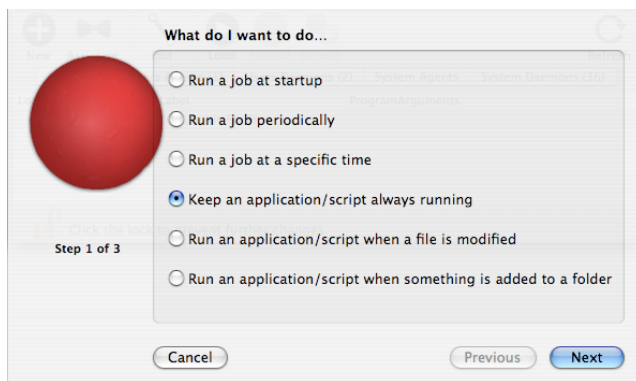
What do I want to do...

Run a job at startup

Run a job periodically

Run a job at a specific time

Keep an application/script always running

Run an application/script when a file is modified

Run an application/script when something is added to a folder

Step 1 of 3

Cancel

Previous

Next